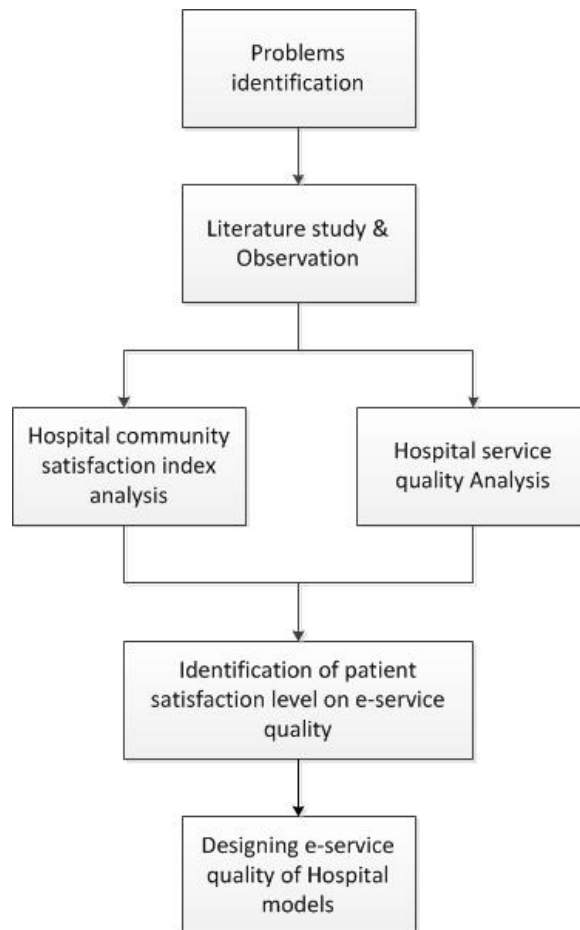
Problems identification

Literature study & Observation

Hospital community satisfaction index analysis

Hospital service quality Analysis

Identification of patient satisfaction level on e-service quality

Designing e-service quality of Hospital models